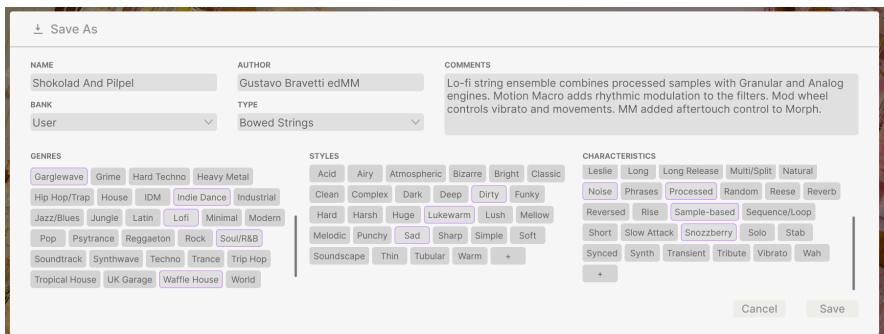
Save As

NAME
Shokolad And Pilpel

AUTHOR
Gustavo Bravetti edMM

COMMENTS
Lo-fi string ensemble combines processed samples with Granular and Analog engines. Motion Macro adds rhythmic modulation to the filters. Mod wheel controls vibrato and movements. MM added aftertouch control to Morph.

BANK
User

TYPE
Bowed Strings

GENRES
Garglewave Grime Hard Techno Heavy Metal Hip Hop/Trap House IDM Indie Dance Industrial Jazz/Blues Jungle Latin Lofi Minimal Modern Pop Psytrance Reggaeton Rock Soul/R&B Soundtrack Synthwave Techno Trance Trip Hop Tropical House UK Garage Waffle House World

STYLES
Acid Airy Atmospheric Bizarre Bright Classic Clean Complex Dark Deep Dirty Funky Hard Harsh Huge Lukewarm Lush Mellow Melodic Punchy Sad Sharp Simple Soft Soundscape Thin Tubular Warm +

CHARACTERISTICS
Leslie Long Long Release Multi/Split Natural Noise Phrases Processed Random Reese Reverb Reversed Rise Sample-based Sequence/Loop Short Slow Attack Snozzberry Solo Stab Synced Synth Transient Tribute Vibrato Wah +

Cancel Save